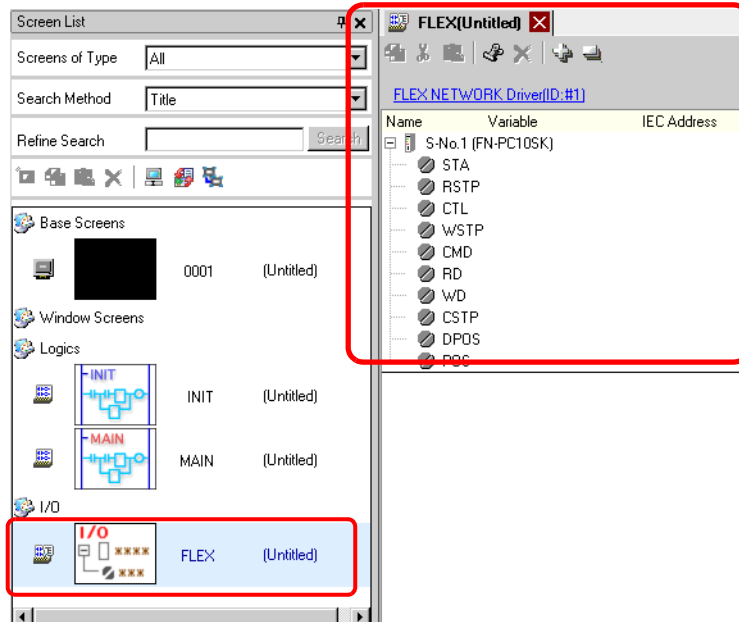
Screen List

Screens of Type All

Search Method Title

Refine Search Search

Base Screens

0001 (Untitled)

Window Screens

Logics

INIT

INIT (Untitled)

MAIN

MAIN (Untitled)

I/O

I/O

\*\*\*\*

\*\*\*

FLEX (Untitled)

FLEX(Untitled)

FLEX NETWORK Driver(ID:#1)

| Name | Variable | IEC Address |
|---|---|---|
| S-No.1 (FN-PC10SK) | | |
| STA | | |
| RSTP | | |
| CTL | | |
| WSTP | | |
| CMD | | |
| RD | | |
| WD | | |
| CSTP | | |
| DPOS | | |
| POS | | |